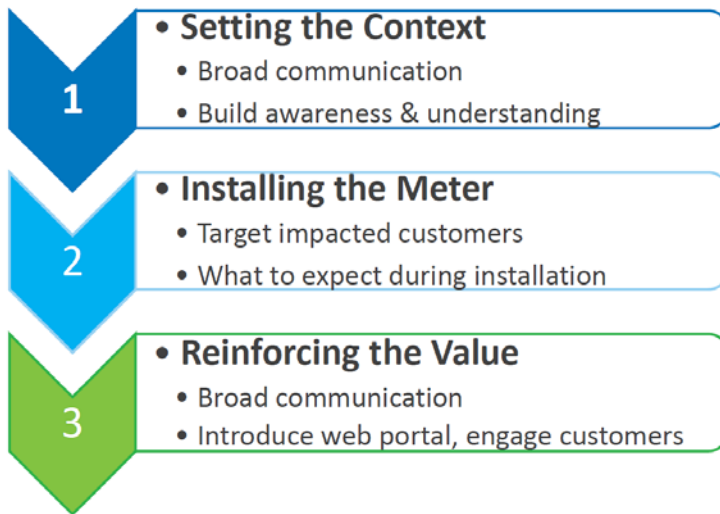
1

• Setting the Context
• Broad communication
• Build awareness & understanding

2

• Installing the Meter
• Target impacted customers
• What to expect during installation

3

• Reinforcing the Value
• Broad communication
• Introduce web portal, engage customers